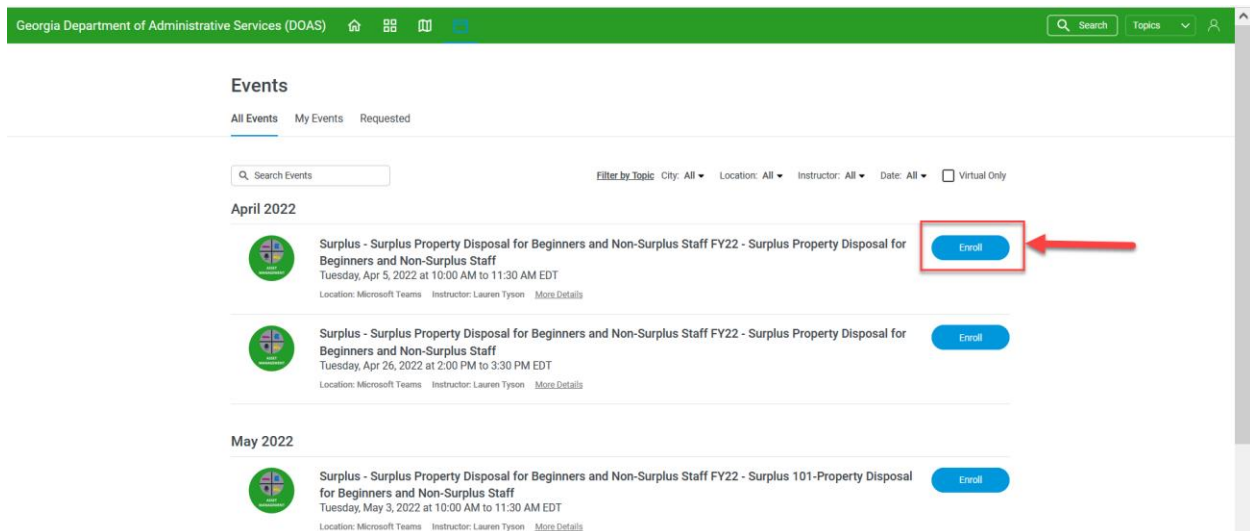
Georgia Department of Administrative Services (DOAS)

Search

Topics

Events

All Events My Events Requested

Search Events

Filter by Topic City: All Location: All Instructor: All Date: All Virtual Only

April 2022

Surplus - Surplus Property Disposal for Beginners and Non-Surplus Staff FY22 - Surplus Property Disposal for Beginners and Non-Surplus Staff
Tuesday, Apr 5, 2022 at 10:00 AM to 11:30 AM EDT
Location: Microsoft Teams Instructor: Lauren Tyson More Details

Enroll

Surplus - Surplus Property Disposal for Beginners and Non-Surplus Staff FY22 - Surplus Property Disposal for Beginners and Non-Surplus Staff
Tuesday, Apr 26, 2022 at 2:00 PM to 3:30 PM EDT
Location: Microsoft Teams Instructor: Lauren Tyson More Details

Enroll

May 2022

Surplus - Surplus Property Disposal for Beginners and Non-Surplus Staff FY22 - Surplus 101-Property Disposal for Beginners and Non-Surplus Staff
Tuesday, May 3, 2022 at 10:00 AM to 11:30 AM EDT
Location: Microsoft Teams Instructor: Lauren Tyson More Details

Enroll